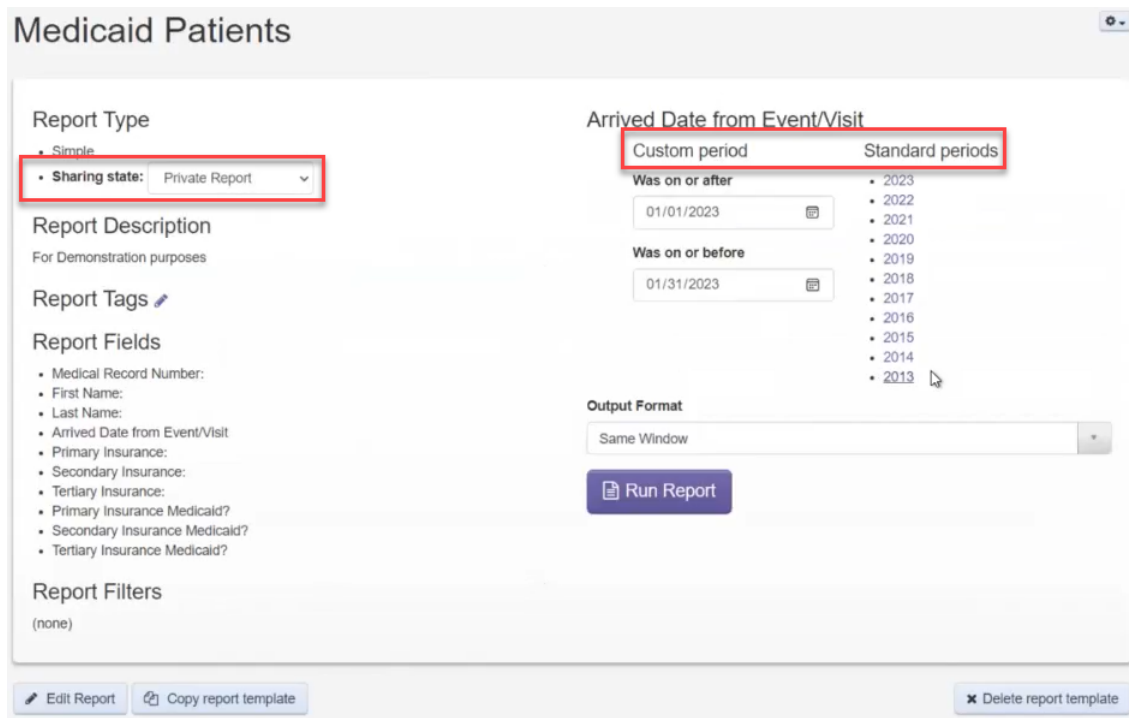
Medicaid Patients

Report Type

- Simple
- Sharing state: Private Report

Report Description

For Demonstration purposes

Report Tags

Report Fields

- Medical Record Number:
- First Name:
- Last Name:
- Arrived Date from Event/Visit
- Primary Insurance:
- Secondary Insurance:
- Tertiary Insurance:
- Primary Insurance Medicaid?
- Secondary Insurance Medicaid?
- Tertiary Insurance Medicaid?

Report Filters

(none)

Arrived Date from Event/Visit

Custom period

Was on or after

01/01/2023

Was on or before

01/31/2023

Standard periods

- 2023
- 2022
- 2021
- 2020
- 2019
- 2018
- 2017
- 2016
- 2015
- 2014
- 2013

Output Format

Same Window

Run Report

Edit Report

Copy report template

Delete report template